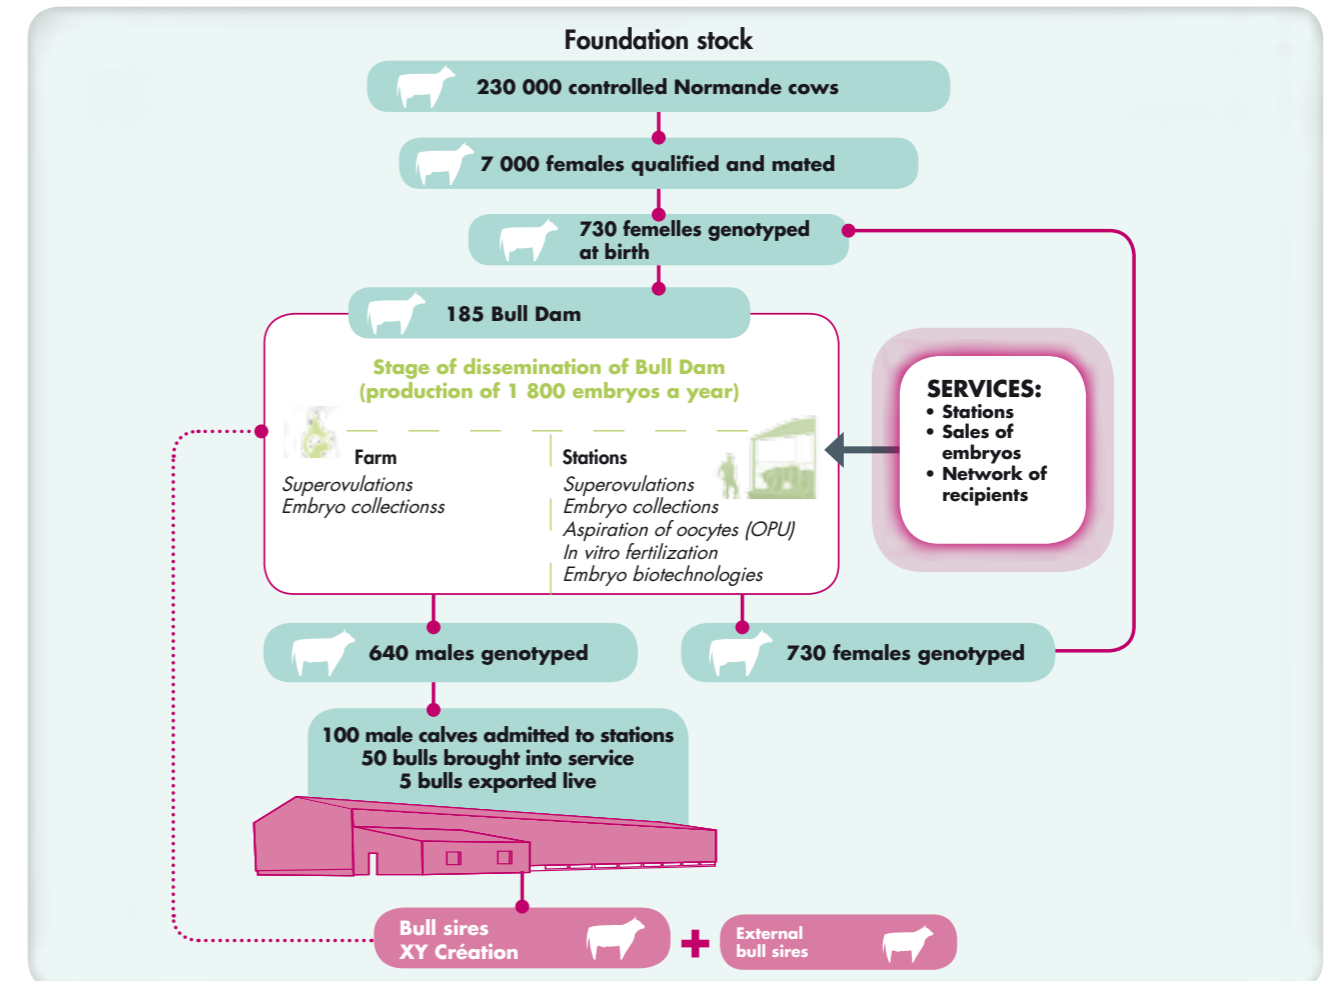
Foundation stock

230 000 controlled Normande cows

7 000 females qualified and mated

730 femelles genotyped at birth

185 Bull Dam

Stage of dissemination of Bull Dam (production of 1 800 embryos a year)

Farm
Superovulations
Embryo collectionss

Stations
Superovulations
Embryo collections
Aspiration of oocytes (OPU)
In vitro fertilization
Embryo biotechnologies

SERVICES:
• Stations
• Sales of embryos
• Network of recipients

640 males genotyped

730 females genotyped

100 male calves admitted to stations
50 bulls brought into service
5 bulls exported live

Bull sires XY Création

External bull sires